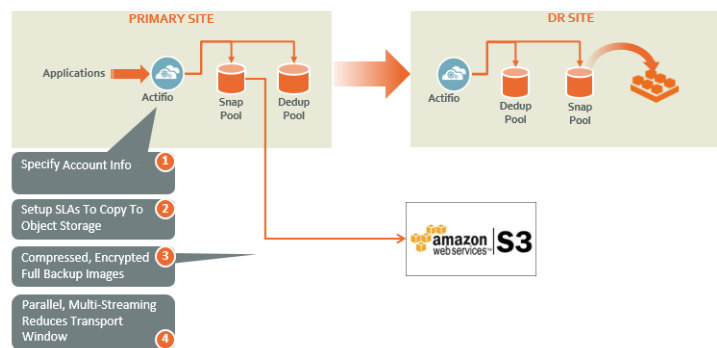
PRIMARY SITE

Applications

Actifio

Snap Pool

Dedup Pool

DR SITE

Actifio

Dedup Pool

Snap Pool

Specify Account Info 1

Setup SLAs To Copy To Object Storage 2

Compressed, Encrypted Full Backup Images 3

Parallel, Multi-Streaming Reduces Transport Window 4

amazon web services S3